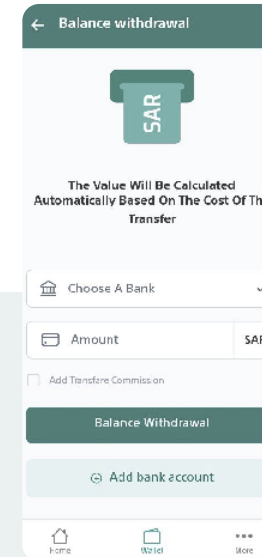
← Balance withdrawal

SAR

The Value Will Be Calculated Automatically Based On The Cost Of Th Transfer

Choose A Bank

Amount

SAR

Add Transfere Commission

Balance Withdrawal

⊕ Add bank account

Home

Wallet

More